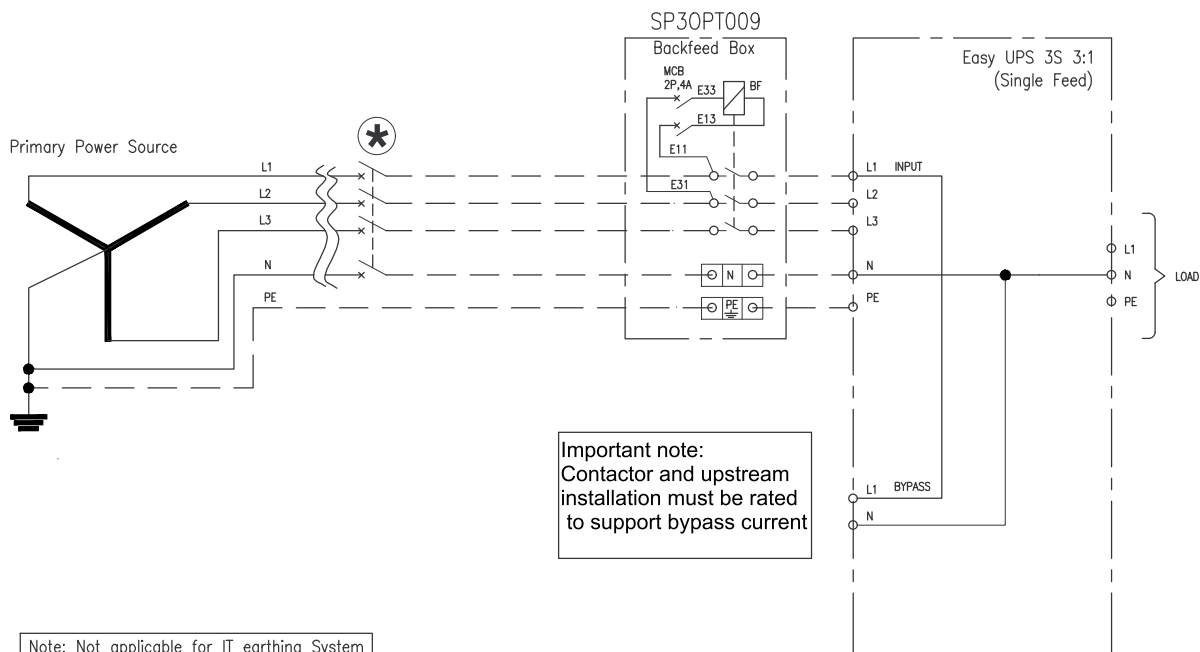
SP30PT009
Backfeed Box
MCB
2P,4A
E33
BF
E13
E11
E31

Easy UPS 3S 3:1
(Single Feed)

Primary Power Source
L1
L2
L3
N
PE

N
PE

L1 INPUT
L2
L3
N
PE

L1
N
PE
LOAD

Important note:
Contactor and upstream installation must be rated to support bypass current

L1 BYPASS
N

Note: Not applicable for IT earthing System